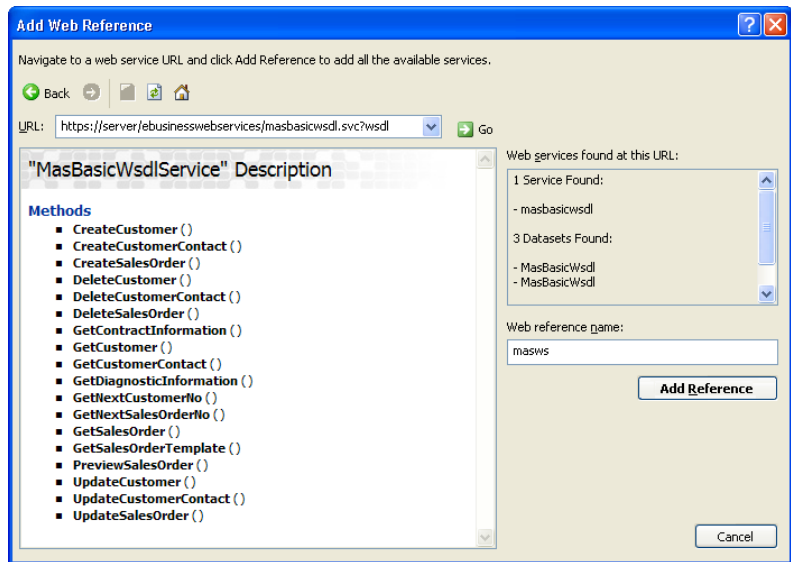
Add Web Reference

Navigate to a web service URL and click Add Reference to add all the available services.

Back

URL: https://server/ebusinesswebservices/masbasicwsdl.svc?wsdl

Go

"MasBasicWsdlService" Description

Methods

- CreateCustomer ()
- CreateCustomerContact ()
- CreateSalesOrder ()
- DeleteCustomer ()
- DeleteCustomerContact ()
- DeleteSalesOrder ()
- GetContractInformation ()
- GetCustomer ()
- GetCustomerContact ()
- GetDiagnosticInformation ()
- GetNextCustomerNo ()
- GetNextSalesOrderNo ()
- GetSalesOrder ()
- GetSalesOrderTemplate ()
- PreviewSalesOrder ()
- UpdateCustomer ()
- UpdateCustomerContact ()
- UpdateSalesOrder ()

Web services found at this URL:

1 Service Found:

- masbasicwsdl

3 Datasets Found:

- MasBasicWsdl
- MasBasicWsdl

Web reference name:

masws

Add Reference

Cancel